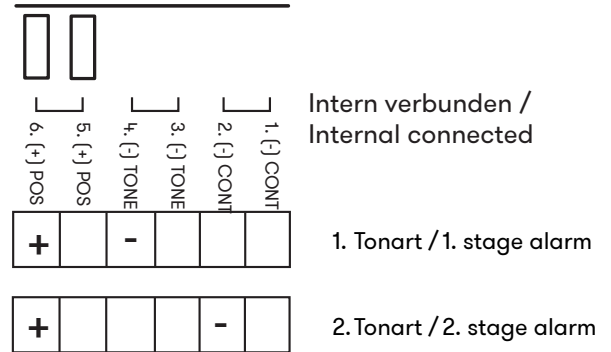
6. (+) POS
5. (+) POS
4. (-) TONE
3. (-) TONE
2. (-) CONT
1. (-) CONT

Intern verbunden / Internal connected

| + | | - | | | |
|---|---|---|---|---|---|

1. Tonart / 1. stage alarm

| + | | | | - | |
|---|---|---|---|---|---|

2. Tonart / 2. stage alarm